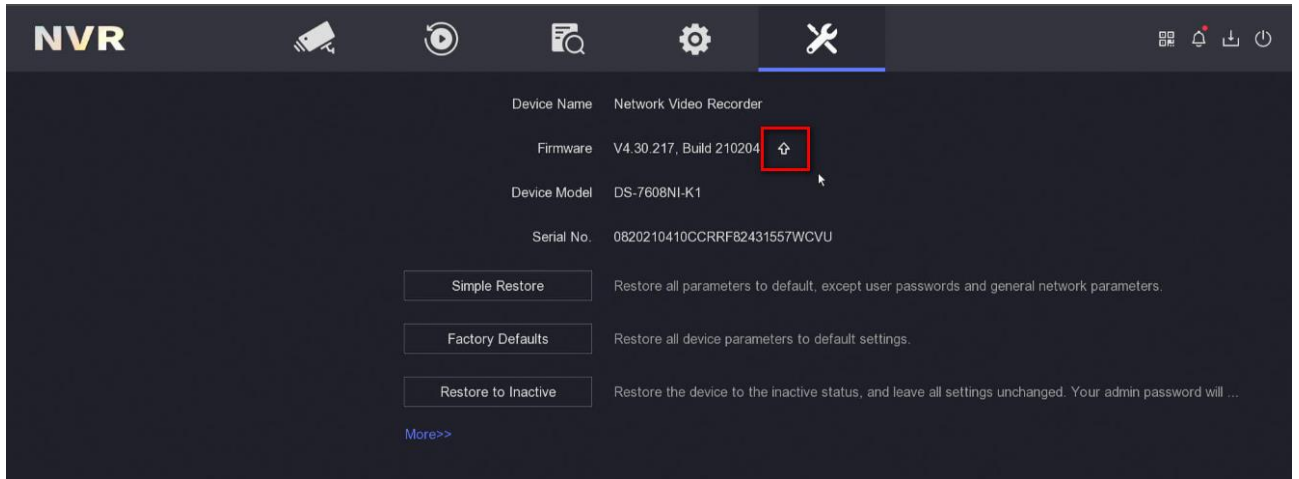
NVR

Device Name Network Video Recorder

Firmware V4.30.217, Build 210204

Device Model DS-7608NI-K1

Serial No. 0820210410CCRRF82431557WCVU

Simple Restore Restore all parameters to default, except user passwords and general network parameters.

Factory Defaults Restore all device parameters to default settings.

Restore to Inactive Restore the device to the inactive status, and leave all settings unchanged. Your admin password will ...

More>>